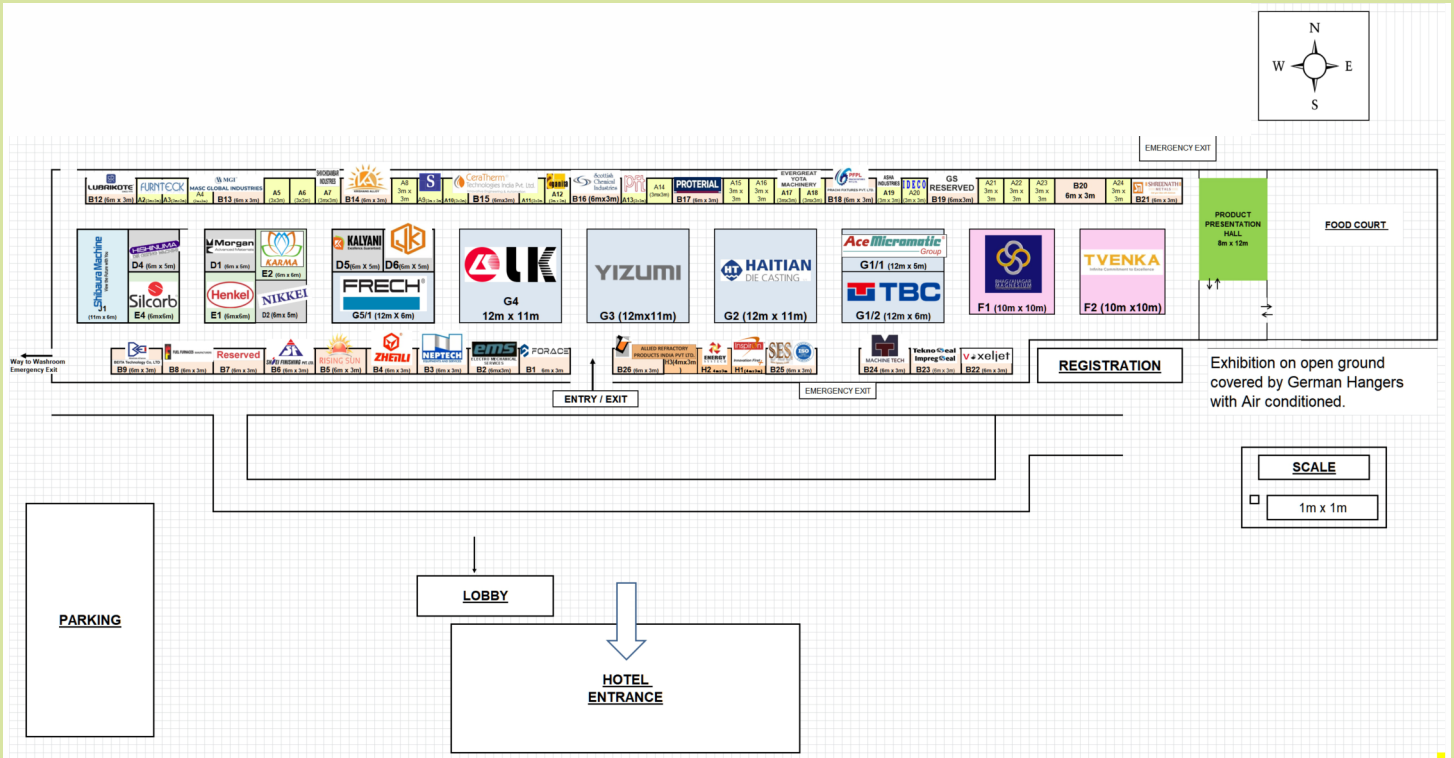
N
W E
S

EMERGENCY EXIT

LUBRIKOTE B12 (6m x 3m)
FURNTECK A2
A3
MGI MASC GLOBAL INDUSTRIES A4 B13 (6m x 3m)
A5 (3x3m)
A6 (3x3m)
SHRIDHANYA INDUSTRIES A7 (3mx3m)
B14 (6m x 3m)
A8 3m x 3m
S A9
CeraTherm Technologies India Pvt. Ltd. A10
B15 (6m x 3m)
A11
A12
Scottish Chemical Industries B16 (6mx3m)
A13
A14 (3mx3m)
PROTERIAL B17 (6m x 3m)
A15 3m x 3m
A16 3m x 3m
EVERGREAT YOTA MACHINERY A17 (3mx3m) A18
PPPL B18 (6m x 3m)
ASHA INDUSTRIES A19 3m x 3m
EDECO A20 3m x 3m
GS RESERVED B19 (6mx3m)
A21 3m x 3m
A22 3m x 3m
A23 3m x 3m
B20 6m x 3m
A24 3m x 3m
SHREENATH METALS B21 (6m x 3m)

PRODUCT PRESENTATION HALL 8m x 12m

FOOD COURT

Shibaura Machine E3 (11m x 6m)
HISHINUMA D4 (6m x 5m)
Silcarb E4 (6mx6m)
Morgan D1 (6m x 5m)
KARMA E2 (6m x 6m)
Henkel E1 (6mx6m)
NIKKEI D2 (6m x 5m)
KALYANI D5 (6m X 5m)
D6 (6m x 5m)
FRECH G5/1 (12m X 6m)
LK G4 12m x 11m
YIZUMI G3 (12mx11m)
HAITIAN DIE CASTING G2 (12m x 11m)
Ace Micromatic Group G1/1 (12m x 5m)
TBC G1/2 (12m x 6m)
F1 (10m x 10m)
TVENKA F2 (10m x10m)

Way to Washroom Emergency Exit
B9 (6m x 3m)
B8 (6m x 3m)
Reserved B7 (6m x 3m)
B6 (6m x 3m)
RISING SUN B5 (6m x 3m)
ZHENLI B4 (6m x 3m)
NEPTECH B3 (6m x 3m)
ems B2 (6mx3m)
FORACE B1 6m x 3m
ALLIED REFRACTORY PRODUCTS INDIA PVT LTD. B26 (6m x 3m)
H3 (4mx3m)
ENERGY H2
H1
SES B25 (6m x 3m)
MACHINE TECH B24 (6m x 3m)
Tekno Seal Impreg Seal B23 (6m x 3m)
voxeljet B22 (6m x 3m)

REGISTRATION

Exhibition on open ground covered by German Hangers with Air conditioned.

ENTRY / EXIT
EMERGENCY EXIT

SCALE
1m x 1m

PARKING

LOBBY

HOTEL ENTRANCE